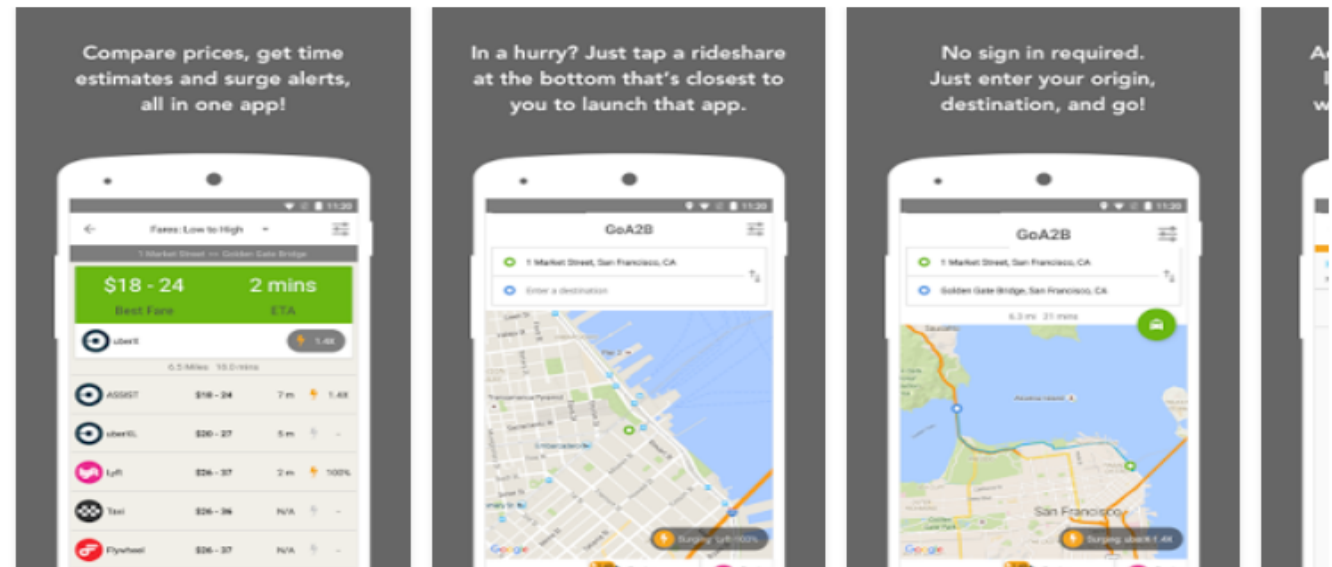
Compare prices, get time estimates and surge alerts, all in one app!

11:20

Fares: Low to High

1 Market Street ⇌ Golden Gate Bridge

$18 - 24
Best Fare

2 mins
ETA

uberX

1.4X

6.5 Miles 18.0 mins

| | | | | |
|---|---|---|---|---|
| ASSIST | $18 - 24 | 7 m | | 1.4X |
| uberXL | $20 - 27 | 5 m | | – |
| Lyft | $26 - 37 | 2 m | | 100% |
| Taxi | $26 - 36 | N/A | | – |
| Flywheel | $26 - 37 | N/A | | – |

In a hurry? Just tap a rideshare at the bottom that's closest to you to launch that app.

11:20

GoA2B

1 Market Street, San Francisco, CA

Enter a destination

Surging: Lyft 100%

Google

No sign in required. Just enter your origin, destination, and go!

11:20

GoA2B

1 Market Street, San Francisco, CA

Golden Gate Bridge, San Francisco, CA

6.3 mi 21 mins

San Francisco

Surging: uberX 1.4X

Google

A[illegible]
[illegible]
w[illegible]